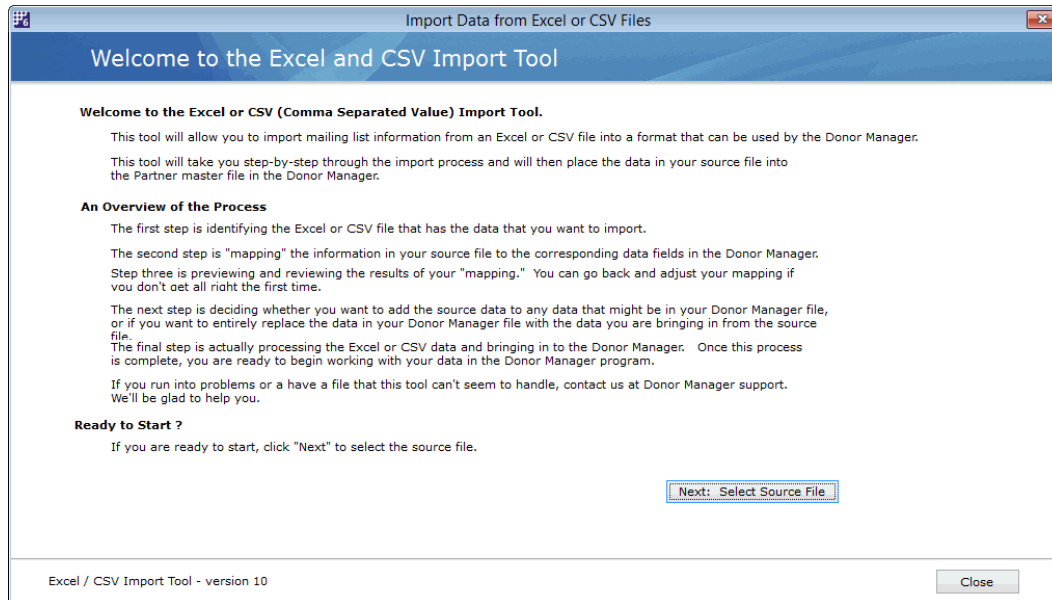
Import Data from Excel or CSV Files

Welcome to the Excel and CSV Import Tool

Welcome to the Excel or CSV (Comma Separated Value) Import Tool.

This tool will allow you to import mailing list information from an Excel or CSV file into a format that can be used by the Donor Manager.

This tool will take you step-by-step through the import process and will then place the data in your source file into the Partner master file in the Donor Manager.

An Overview of the Process

The first step is identifying the Excel or CSV file that has the data that you want to import.

The second step is "mapping" the information in your source file to the corresponding data fields in the Donor Manager.

Step three is previewing and reviewing the results of your "mapping." You can go back and adjust your mapping if you don't get all right the first time.

The next step is deciding whether you want to add the source data to any data that might be in your Donor Manager file, or if you want to entirely replace the data in your Donor Manager file with the data you are bringing in from the source file.

The final step is actually processing the Excel or CSV data and bringing in to the Donor Manager. Once this process is complete, you are ready to begin working with your data in the Donor Manager program.

If you run into problems or a have a file that this tool can't seem to handle, contact us at Donor Manager support. We'll be glad to help you.

Ready to Start ?

If you are ready to start, click "Next" to select the source file.

Next: Select Source File

Excel / CSV Import Tool - version 10

Close